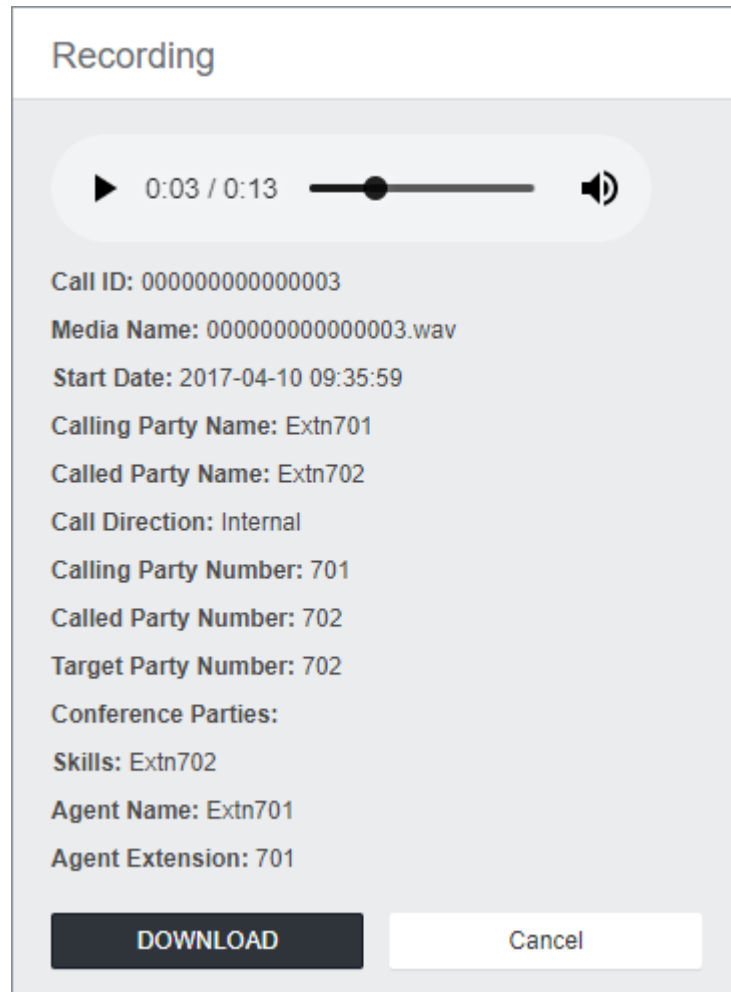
Recording

0:03 / 0:13

**Call ID:** 000000000000003

**Media Name:** 000000000000003.wav

**Start Date:** 2017-04-10 09:35:59

**Calling Party Name:** Extn701

**Called Party Name:** Extn702

**Call Direction:** Internal

**Calling Party Number:** 701

**Called Party Number:** 702

**Target Party Number:** 702

**Conference Parties:**

**Skills:** Extn702

**Agent Name:** Extn701

**Agent Extension:** 701

DOWNLOAD

Cancel